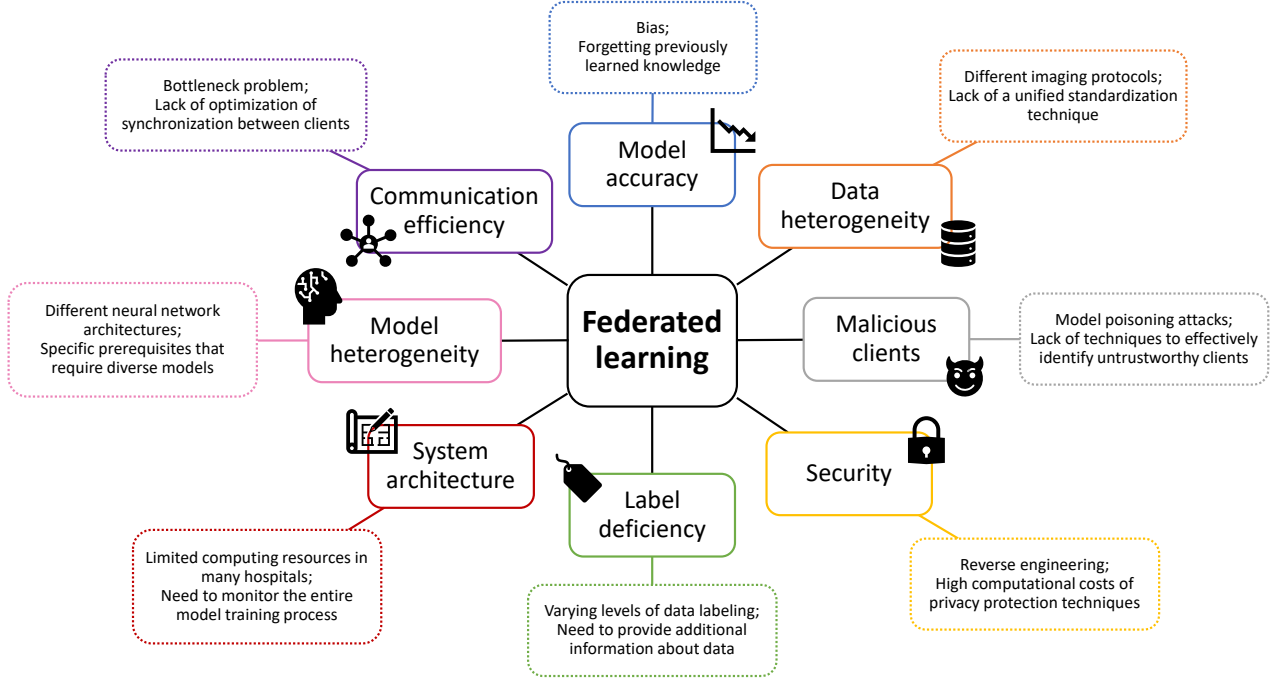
Bias;
Forgetting previously learned knowledge

Bottleneck problem;
Lack of optimization of synchronization between clients

Different imaging protocols;
Lack of a unified standardization technique

Model accuracy

Communication efficiency

Data heterogeneity

Different neural network architectures;
Specific prerequisites that require diverse models

Model heterogeneity

Federated learning

Malicious clients

Model poisoning attacks;
Lack of techniques to effectively identify untrustworthy clients

System architecture

Label deficiency

Security

Limited computing resources in many hospitals;
Need to monitor the entire model training process

Varying levels of data labeling;
Need to provide additional information about data

Reverse engineering;
High computational costs of privacy protection techniques